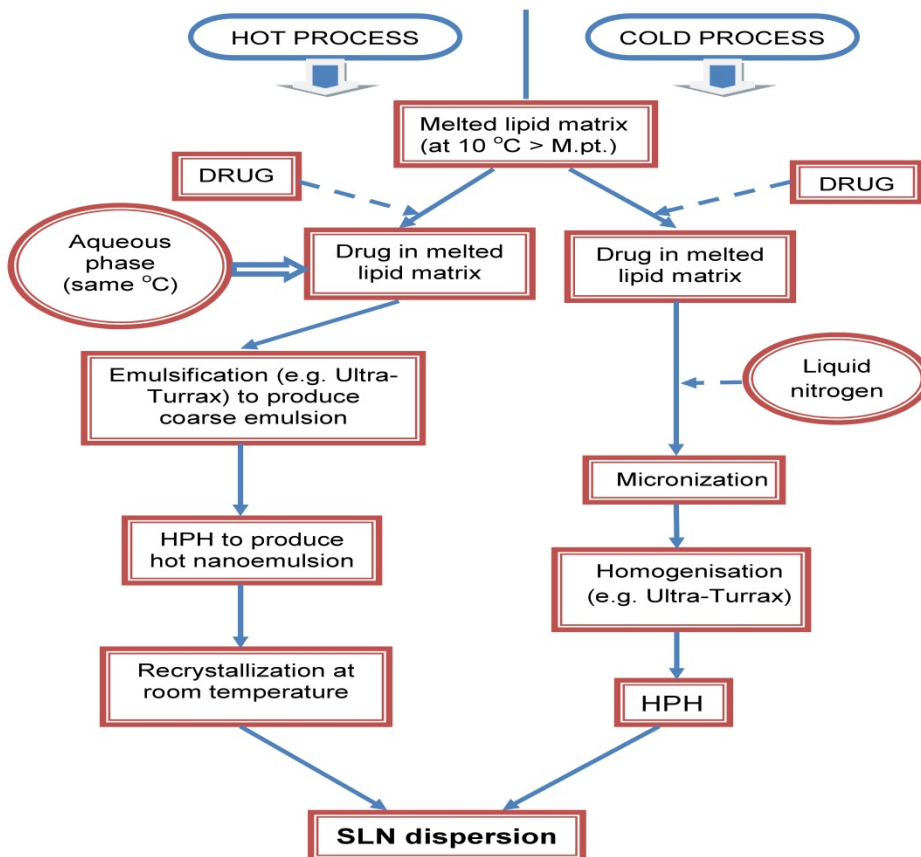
HOT PROCESS

COLD PROCESS

Melted lipid matrix (at 10 °C > M.pt.)

DRUG

DRUG

Aqueous phase (same °C)

Drug in melted lipid matrix

Drug in melted lipid matrix

Emulsification (e.g. Ultra-Turrax) to produce coarse emulsion

Liquid nitrogen

Micronization

HPH to produce hot nanoemulsion

Homogenisation (e.g. Ultra-Turrax)

Recrystallization at room temperature

HPH

SLN dispersion